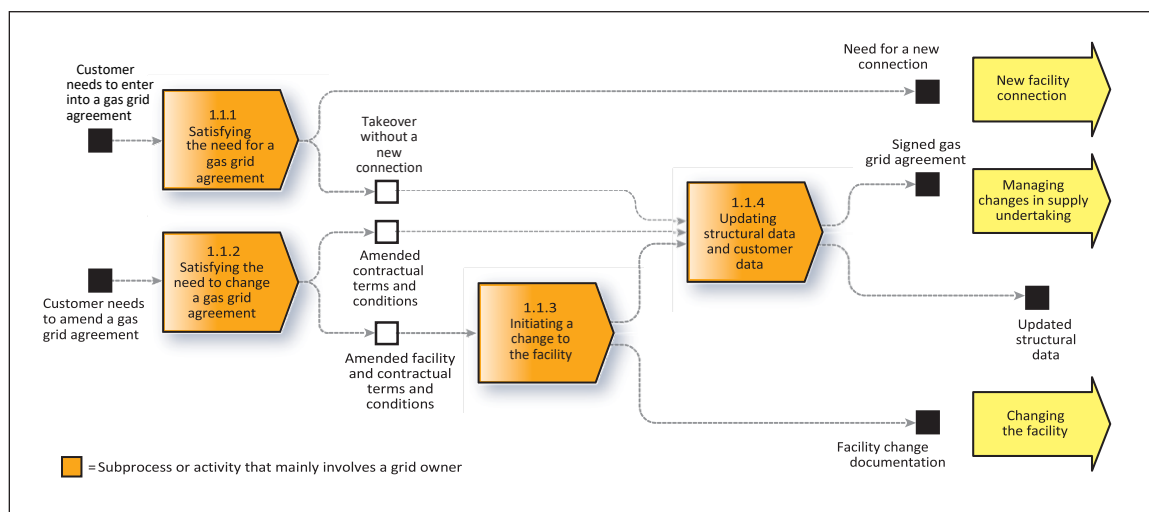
Customer needs to enter into a gas grid agreement

1.1.1 Satisfying the need for a gas grid agreement

Need for a new connection

New facility connection

Takeover without a new connection

Signed gas grid agreement

Managing changes in supply undertaking

1.1.4 Updating structural data and customer data

1.1.2 Satisfying the need to change a gas grid agreement

Amended contractual terms and conditions

Customer needs to amend a gas grid agreement

1.1.3 Initiating a change to the facility

Updated structural data

Amended facility and contractual terms and conditions

Changing the facility

Facility change documentation

= Subprocess or activity that mainly involves a grid owner